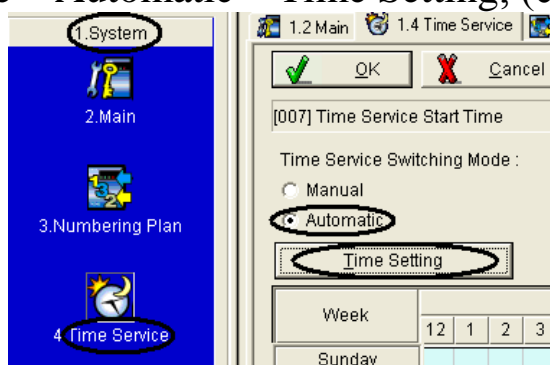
"Automatic" Time Setting, (c

1.System

2.Main

3.Numbering Plan

4.Time Service

1.2 Main 1.4 Time Service

OK Cancel

[007] Time Service Start Time

Time Service Switching Mode :

Manual

Automatic

Time Setting

| Week | | | | |
|---|---|---|---|---|
| | 12 | 1 | 2 | 3 |
| Sunday | | | | |